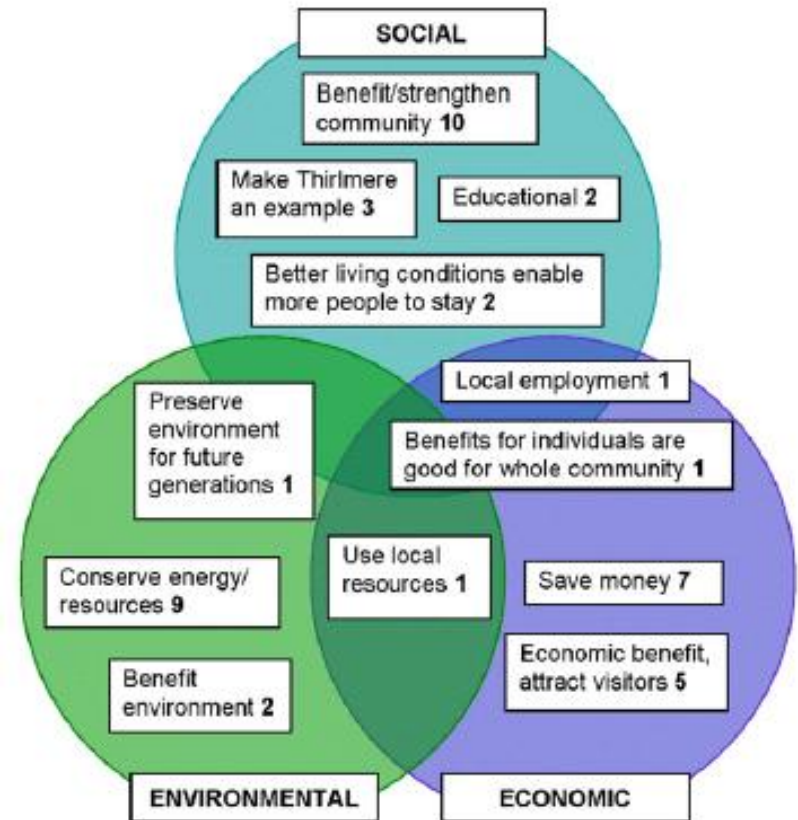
SOCIAL

Benefit/strengthen community **10**

Make Thirlmere an example **3**

Educational **2**

Better living conditions enable more people to stay **2**

Local employment **1**

Preserve environment for future generations **1**

Benefits for individuals are good for whole community **1**

Conserve energy/ resources **9**

Use local resources **1**

Save money **7**

Economic benefit, attract visitors **5**

Benefit environment **2**

ENVIRONMENTAL

ECONOMIC